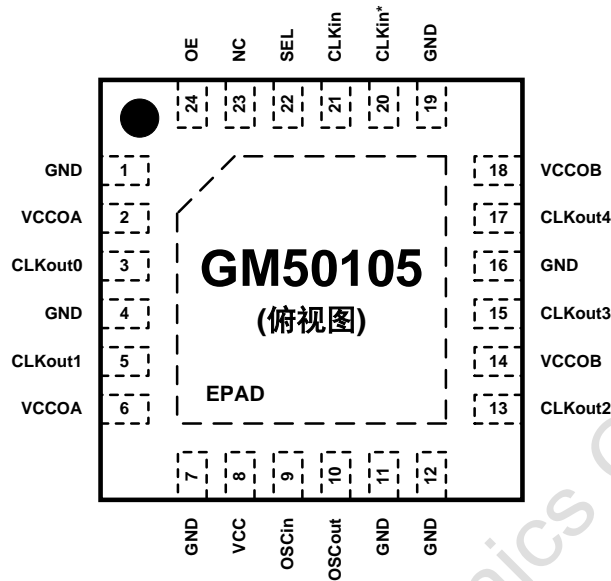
OE
NC
SEL
CLKin
CLKin*
GND

24
23
22
21
20
19

GND 1
VCCOA 2
CLKout0 3
GND 4
CLKout1 5
VCCOA 6

18 VCCOB
17 CLKout4
16 GND
15 CLKout3
14 VCCOB
13 CLKout2

GM50105
(俯视图)

EPAD

7
8
9
10
11
12

GND
VCC
OSCin
OSCout
GND
GND